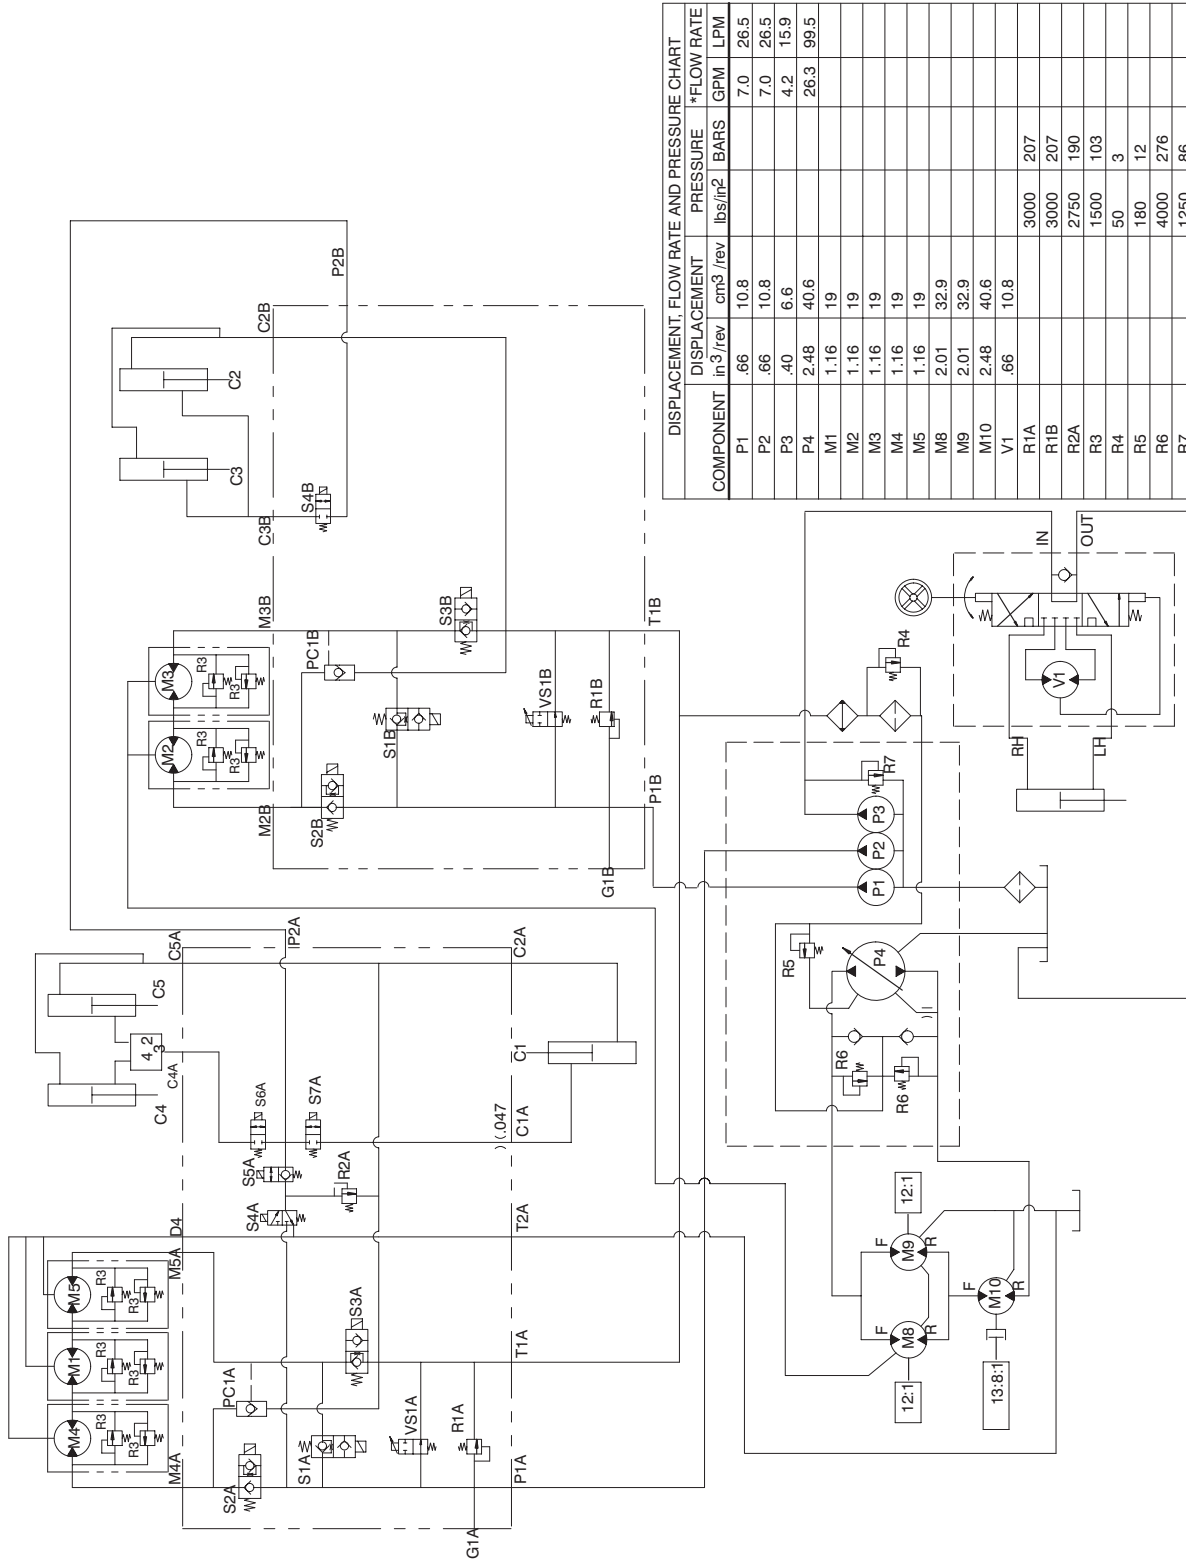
DISPLACEMENT, FLOW RATE AND PRESSURE CHART

| COMPONENT | DISPLACEMENT in$^3$/rev | DISPLACEMENT cm$^3$/rev | PRESSURE lbs/in$^2$ | PRESSURE BARS | *FLOW RATE GPM | *FLOW RATE LPM |
|---|---|---|---|---|---|---|
| P1 | .66 | 10.8 | | | 7.0 | 26.5 |
| P2 | .66 | 10.8 | | | 7.0 | 26.5 |
| P3 | .40 | 6.6 | | | 4.2 | 15.9 |
| P4 | 2.48 | 40.6 | | | 26.3 | 99.5 |
| M1 | 1.16 | 19 | | | | |
| M2 | 1.16 | 19 | | | | |
| M3 | 1.16 | 19 | | | | |
| M4 | 1.16 | 19 | | | | |
| M5 | 1.16 | 19 | | | | |
| M8 | 2.01 | 32.9 | | | | |
| M9 | 2.01 | 32.9 | | | | |
| M10 | 2.48 | 40.6 | | | | |
| V1 | .66 | 10.8 | | | | |
| R1A | | | 3000 | 207 | | |
| R1B | | | 3000 | 207 | | |
| R2A | | | 2750 | 190 | | |
| R3 | | | 1500 | 103 | | |
| R4 | | | 50 | 3 | | |
| R5 | | | 180 | 12 | | |
| R6 | | | 4000 | 276 | | |
| R7 | | | 1250 | 86 | | |

P2B C2B C2 C3 C3B S4B M3B S3B T1B PC1B M3 R3 R3 M2 R3 R3 S1B VS1B R1B M2B S2B P1B G1B

IN OUT R4 V1 RH LH R7 P3 P2 P1 R5 P4 R6 R6

C5A IP2A C2A C5 4 2 3 C4A C4 C1 S6A S7A (.047 C1A S5A R2A S4A T2A D4 M5A M5 R3 R3 M1 R3 R3 M4 R3 R3 S3A PC1A T1A S1A VS1A R1A M4A S2A P1A G1A

12:1 F M9 R F M8 R F M10 R 12:1 13.8:1